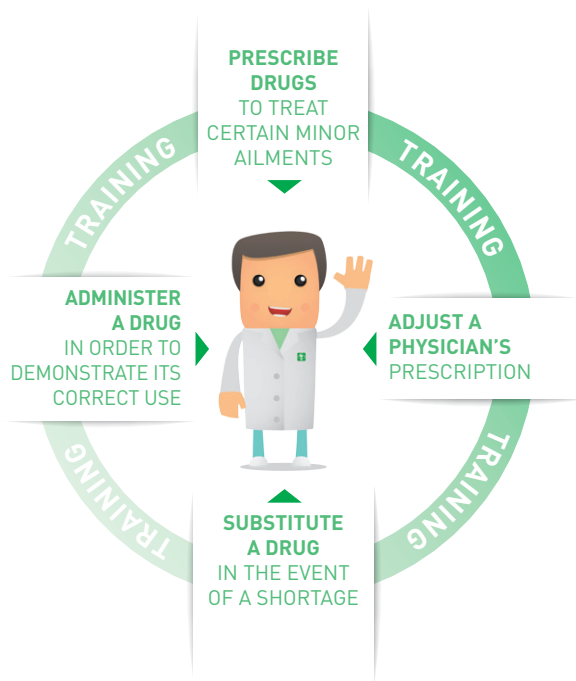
PRESCRIBE DRUGS
TO TREAT CERTAIN MINOR AILMENTS

TRAINING

TRAINING

ADMINISTER A DRUG
IN ORDER TO DEMONSTRATE ITS CORRECT USE

ADJUST A PHYSICIAN'S
PRESCRIPTION

TRAINING

TRAINING

SUBSTITUTE A DRUG
IN THE EVENT OF A SHORTAGE